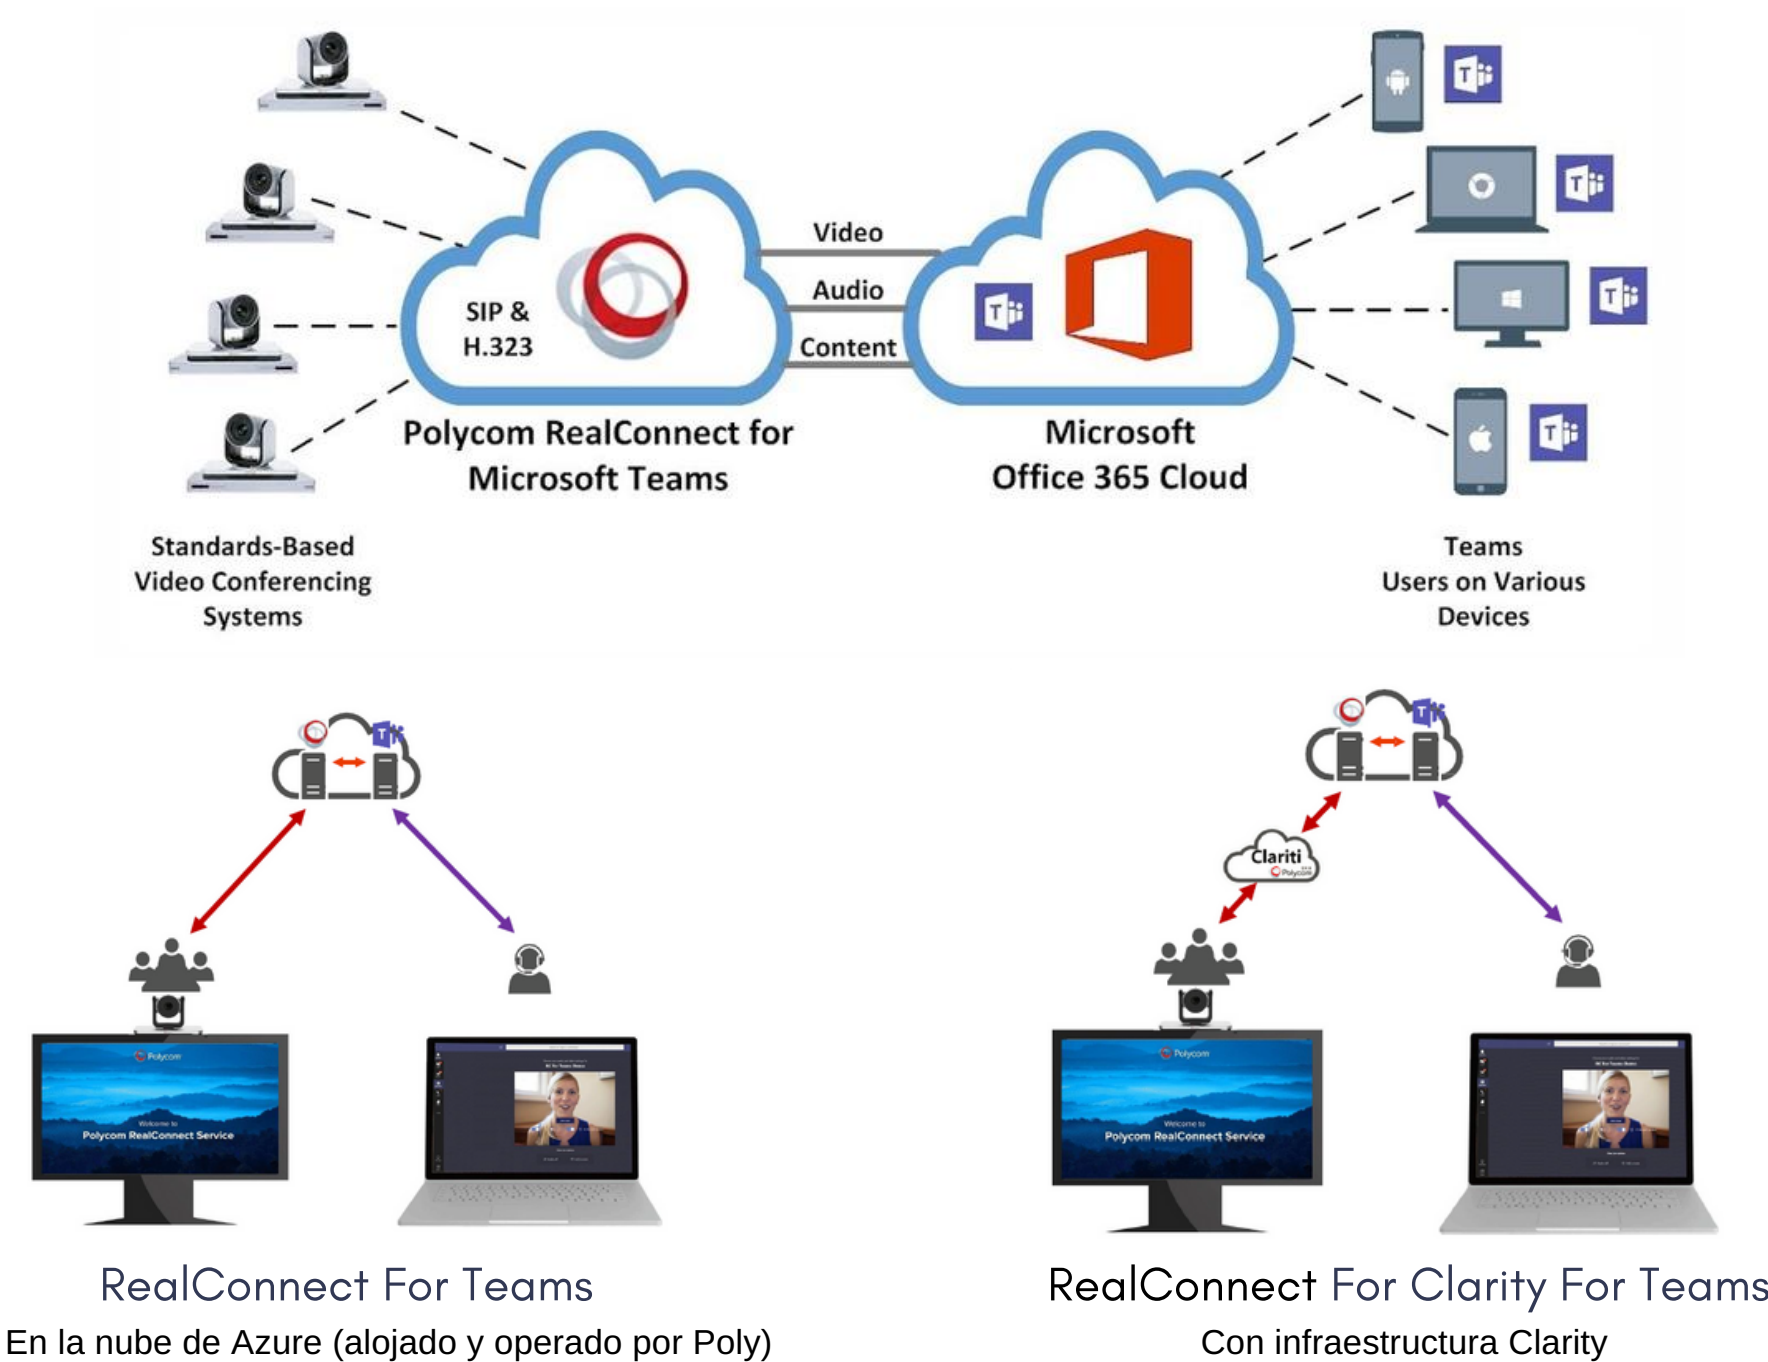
Video

Audio

Content

SIP & H.323

Polycom RealConnect for Microsoft Teams

Microsoft Office 365 Cloud

Standards-Based Video Conferencing Systems

Teams Users on Various Devices

Clariti

Polycom

Welcome to Polycom RealConnect Service

Polycom

Welcome to Polycom RealConnect Service

RealConnect For Teams

En la nube de Azure (alojado y operado por Poly)

RealConnect For Clarity For Teams

Con infraestructura Clarity